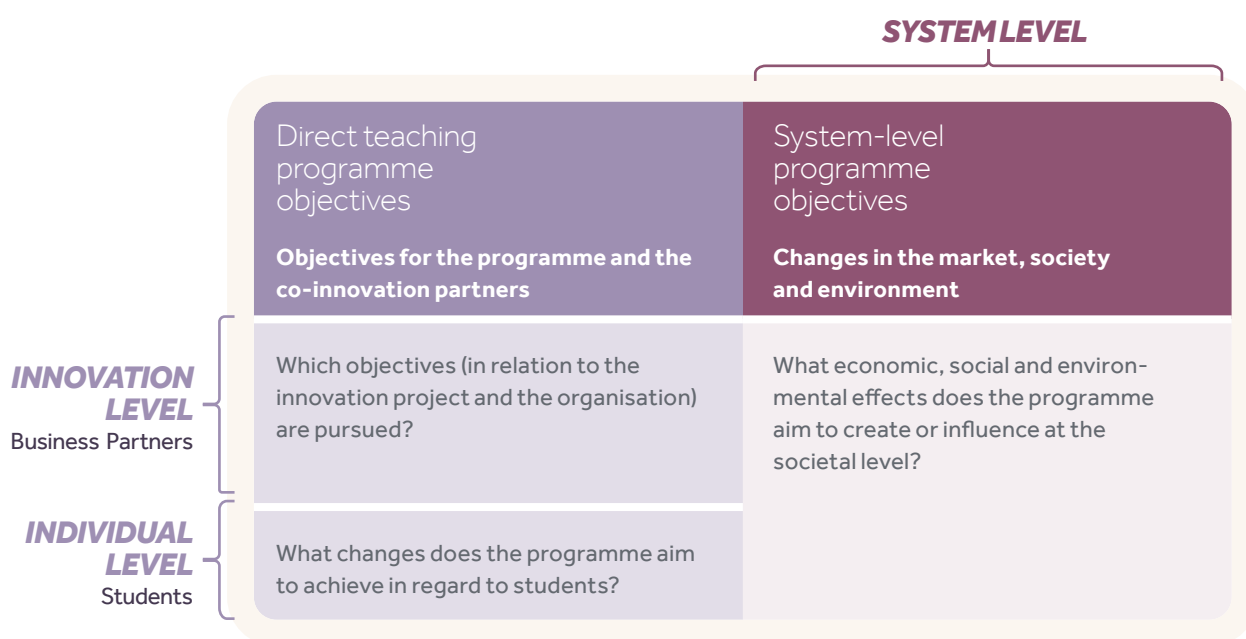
SYSTEM LEVEL

Direct teaching programme objectives

Objectives for the programme and the co-innovation partners

System-level programme objectives

Changes in the market, society and environment

INNOVATION LEVEL
Business Partners

Which objectives (in relation to the innovation project and the organisation) are pursued?

What economic, social and environmental effects does the programme aim to create or influence at the societal level?

INDIVIDUAL LEVEL
Students

What changes does the programme aim to achieve in regard to students?